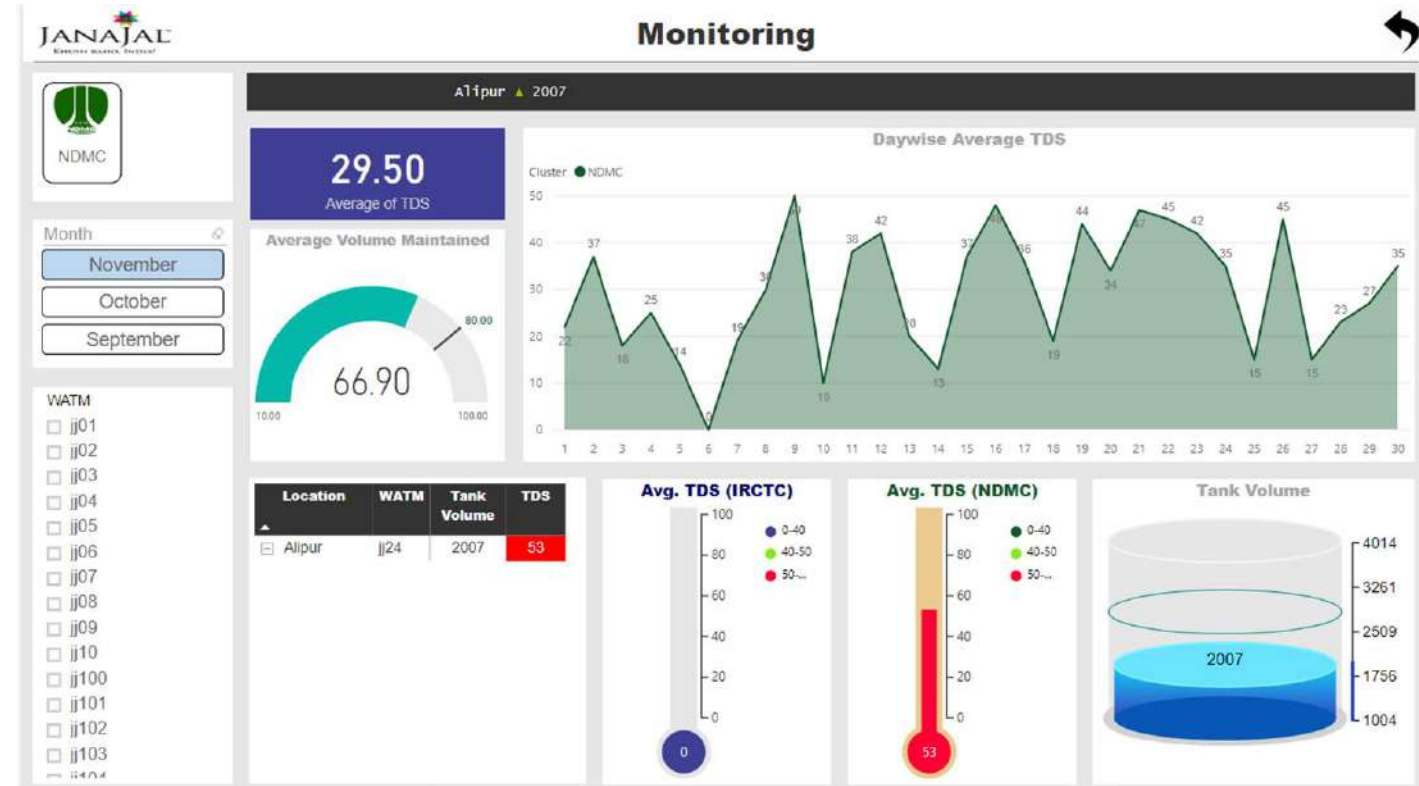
JANAJAL
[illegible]

Monitoring

NDMC

Alipur ▲ 2007

29.50
Average of TDS

Average Volume Maintained

66.90

10.00
80.00
100.00

Daywise Average TDS

Cluster ● NDMC

50
40
30
20
10
0

22 37 18 25 14 0 19 30 49 10 38 42 20 13 37 48 36 19 44 34 47 45 42 35 15 45 15 23 27 35

1 2 3 4 5 6 7 8 9 10 11 12 13 14 15 16 17 18 19 20 21 22 23 24 25 26 27 28 29 30

Month
November
October
September

WATM
jj01
jj02
jj03
jj04
jj05
jj06
jj07
jj08
jj09
jj10
jj100
jj101
jj102
jj103
jj104

| Location | WATM | Tank Volume | TDS |
|---|---|---|---|
| ⊟ Alipur | jj24 | 2007 | 53 |

Avg. TDS (IRCTC)
100
80
60
40
20
0
● 0-40
● 40-50
● 50-...
0

Avg. TDS (NDMC)
100
80
60
40
20
0
● 0-40
● 40-50
● 50-...
53

Tank Volume
2007
4014
3261
2509
1756
1004